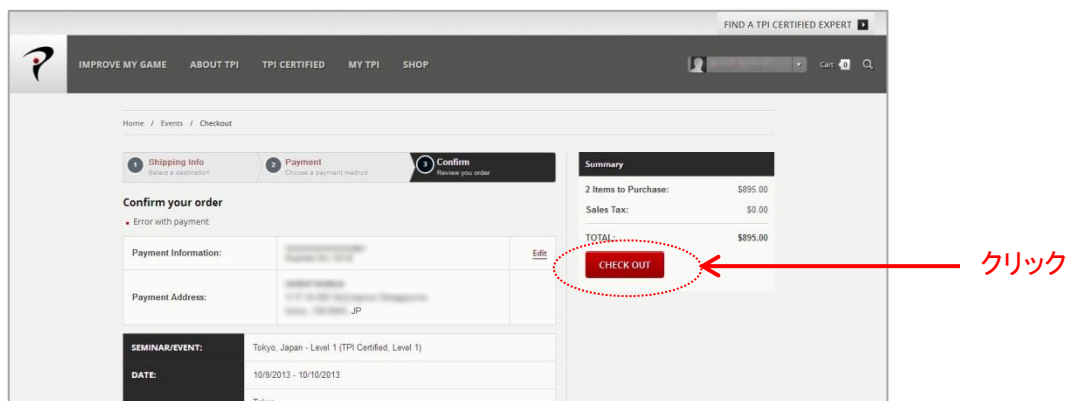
FIND A TPI CERTIFIED EXPERT

IMPROVE MY GAME ABOUT TPI TPI CERTIFIED MY TPI SHOP

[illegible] Cart 0

Home / Events / Checkout

1 Shipping Info
Select a destination

2 Payment
Choose a payment method

3 Confirm
Review you order

Confirm your order

Error with payment

| Payment Information: | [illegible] | Edit |
|---|---|---|
| Payment Address: | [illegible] JP | |

| SEMINAR/EVENT: | Tokyo, Japan - Level 1 (TPI Certified, Level 1) |
|---|---|
| DATE: | 10/9/2013 - 10/10/2013 |
| | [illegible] |

Summary

| 2 Items to Purchase: | $895.00 |
|---|---|
| Sales Tax: | $0.00 |
| TOTAL: | $895.00 |

CHECK OUT

クリック